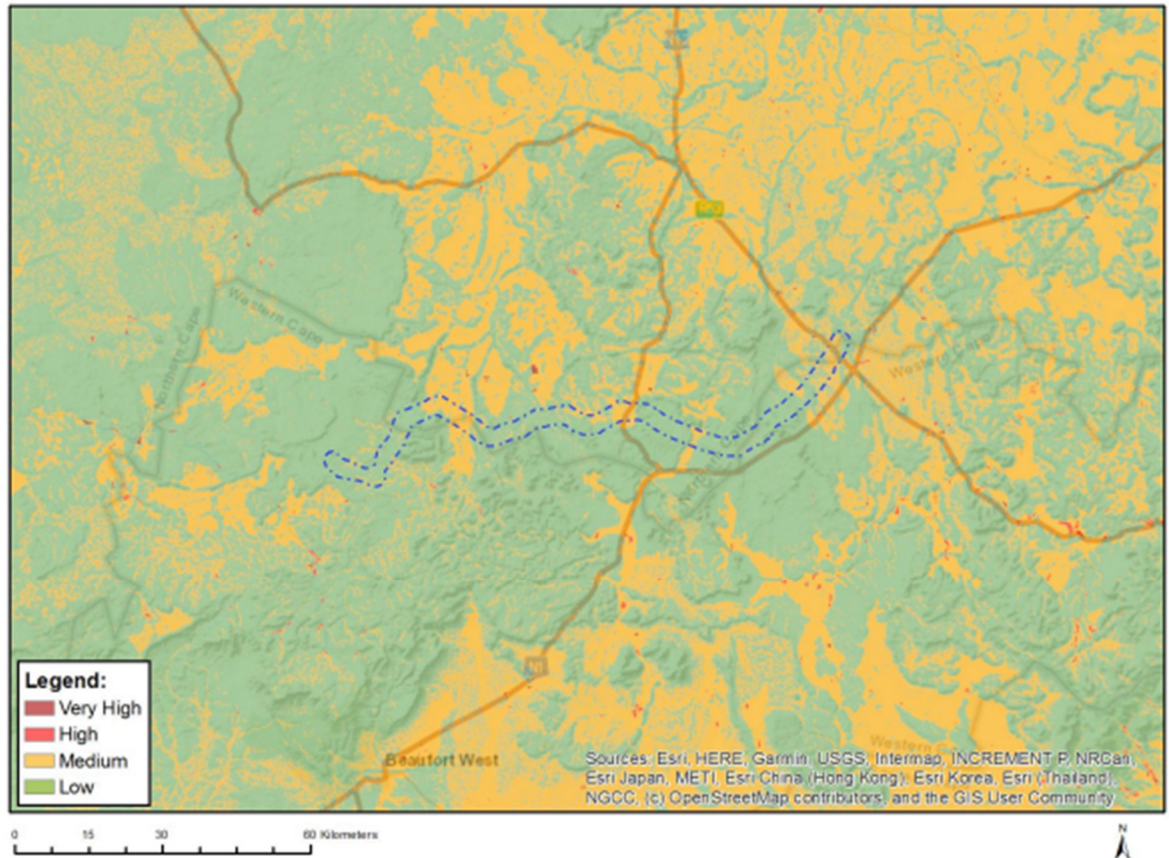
Western Cape

Northern Cape

Western Cape

N1

Beaufort West

Western Cape

Legend:
Very High
High
Medium
Low

Sources: Esri, HERE, Garmin, USGS, Intermap, INCREMENT P, NRCan, Esri Japan, METI, Esri China (Hong Kong), Esri Korea, Esri (Thailand), NGCC, (c) OpenStreetMap contributors, and the GIS User Community

0 15 30 60 Kilometers

N